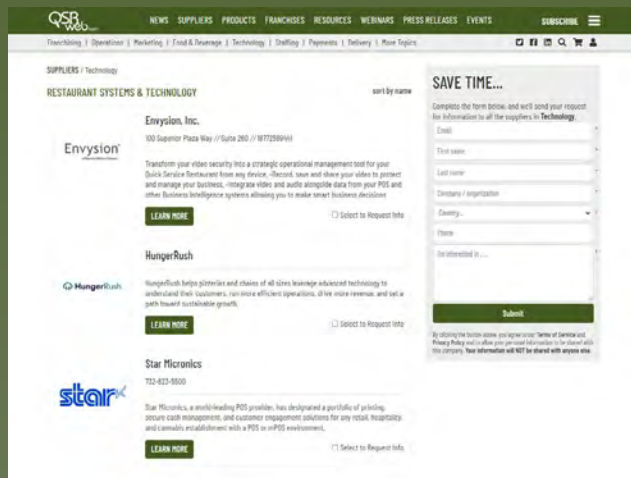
QSR web

NEWS SUPPLIERS PRODUCTS FRANCHISES RESOURCES WEBINARS PRESS RELEASES EVENTS SUBSCRIBE

Franchising | Operations | Marketing | Food & Beverage | Technology | Staffing | Payments | Delivery | More Topics

SUPPLIERS / Technology

RESTAURANT SYSTEMS & TECHNOLOGY

sort by name

Envysion, Inc.

100 Superior Plaza Way // Suite 260 // 18772589441

Envysion

Transform your video security into a strategic operational management tool for your Quick Service Restaurant from any device, -Record, save and share your video to protect and manage your business, -Integrate video and audio alongside data from your POS and other Business Intelligence systems allowing you to make smart business decisions

LEARN MORE

Select to Request Info

HungerRush

HungerRush

HungerRush helps pizzerias and chains of all sizes leverage advanced technology to understand their customers, run more efficient operations, drive more revenue, and set a path toward sustainable growth.

LEARN MORE

Select to Request Info

Star Micronics

732-623-5500

star

Star Micronics, a world-leading POS provider, has designed a portfolio of printing, secure cash management, and customer engagement solutions for any retail, hospitality, and cannabis establishment with a POS or mPOS environment.

LEARN MORE

Select to Request Info

SAVE TIME...

Complete the form below, and we'll send your request for information to all the suppliers in Technology.

Email

First name

Last name

Company / organization

Country...

Phone

I'm interested in ...

Submit

By clicking the button above, you agree to our Terms of Service and Privacy Policy and to allow your request information to be shared with this company. Your information will NOT be shared with anyone else.